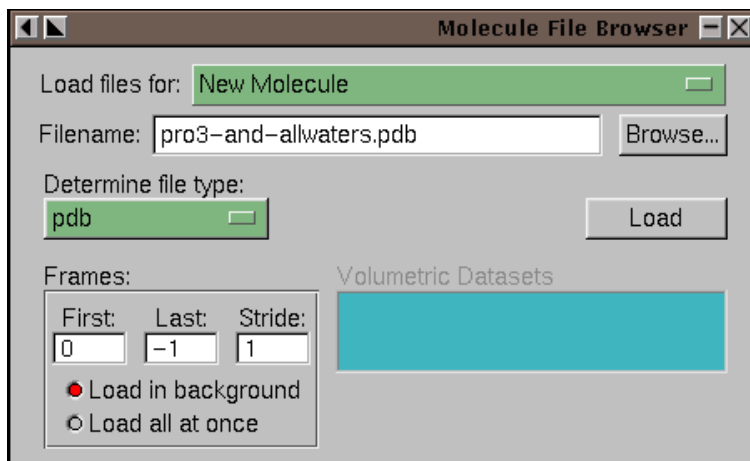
Molecule File Browser

Load files for: New Molecule

Filename: pro3-and-allwaters.pdb

Browse...

Determine file type:

pdb

Load

Frames:

First: 0

Last: -1

Stride: 1

Load in background

Load all at once

Volumetric Datasets